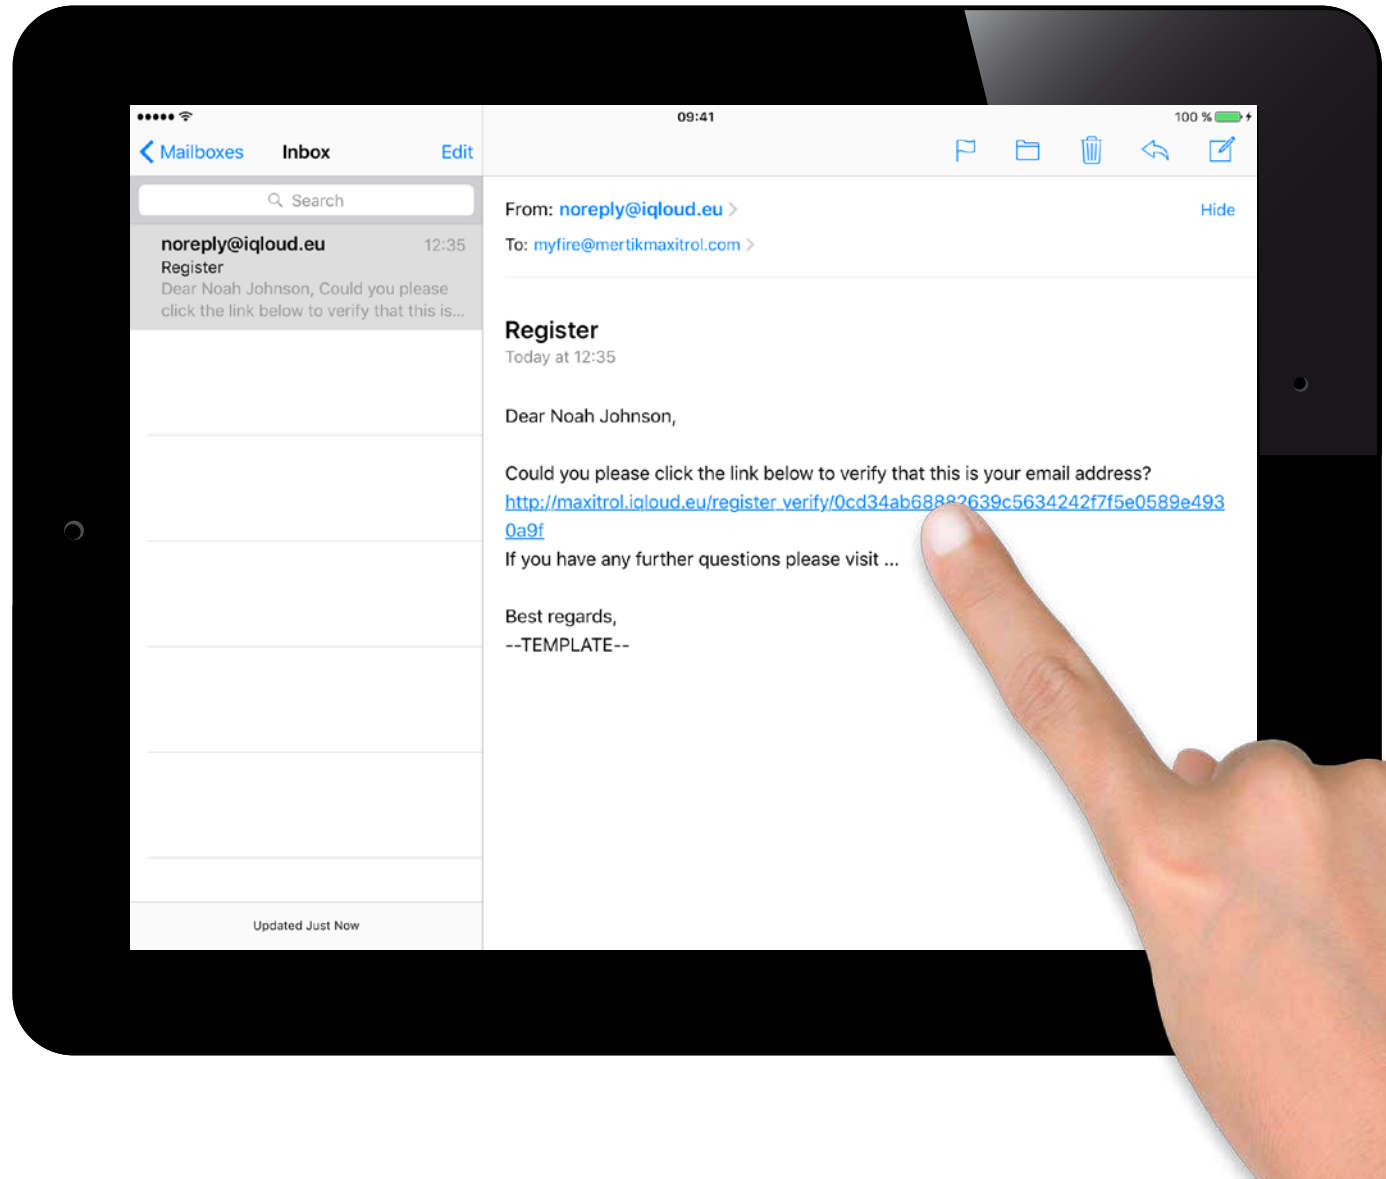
09:41

100 %

Mailboxes

Inbox

Edit

Search

noreply@iqloud.eu 12:35
Register
Dear Noah Johnson, Could you please click the link below to verify that this is...

Updated Just Now

From: noreply@iqloud.eu

Hide

To: myfire@mertikmaxitrol.com

Register

Today at 12:35

Dear Noah Johnson,

Could you please click the link below to verify that this is your email address?
http://maxitrol.iqloud.eu/register_verify/0cd34ab68882639c5634242f7f5e0589e4930a9f
If you have any further questions please visit ...

Best regards,
--TEMPLATE--